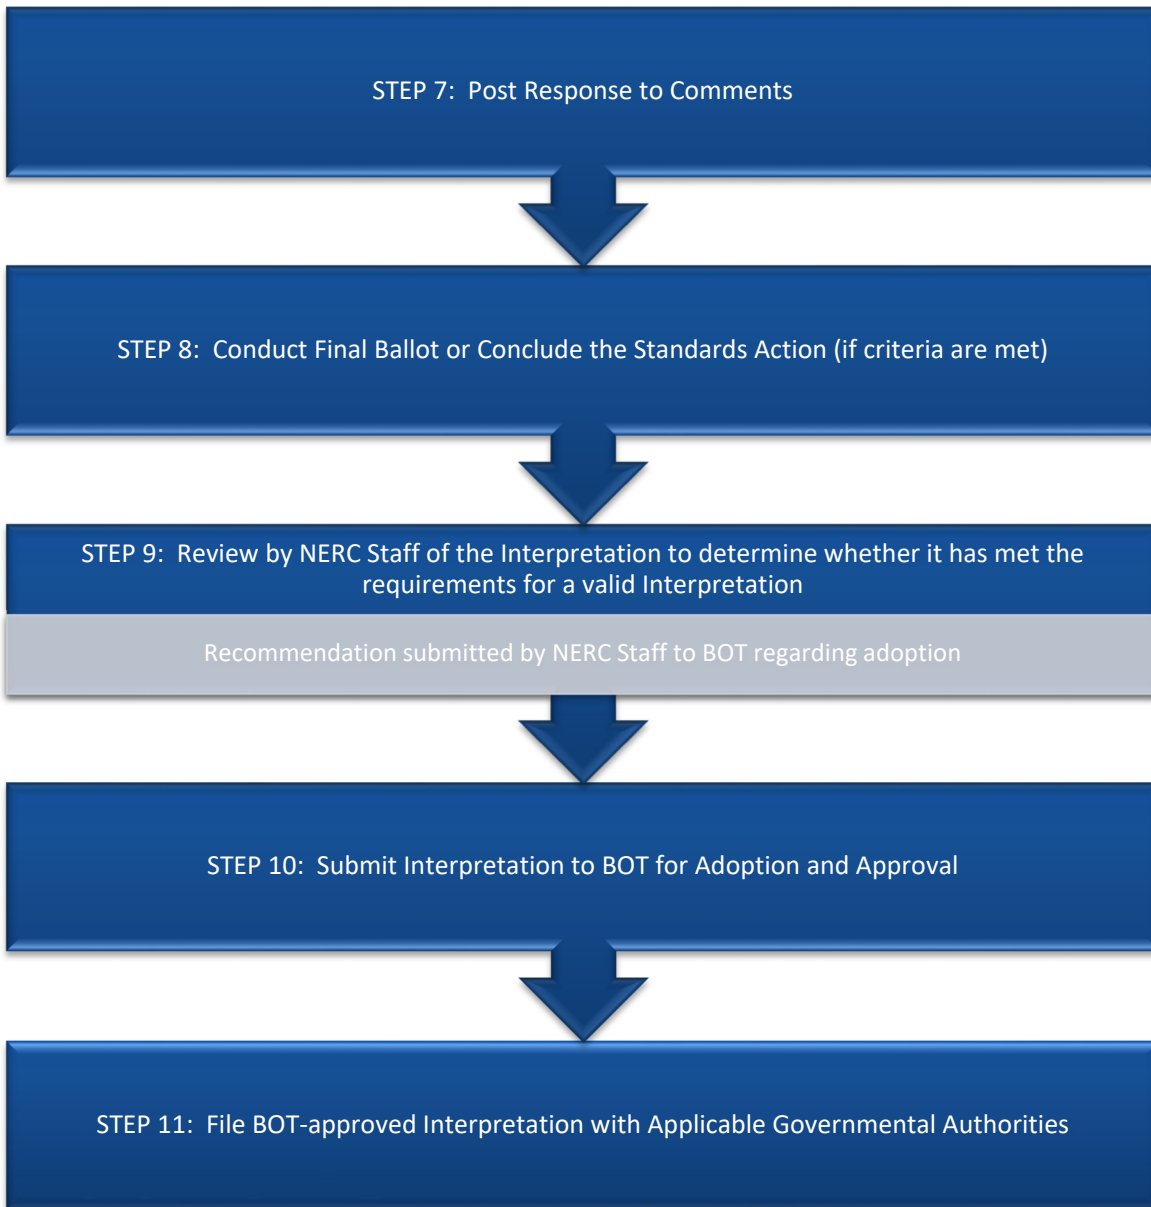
STEP 7: Post Response to Comments

STEP 8: Conduct Final Ballot or Conclude the Standards Action (if criteria are met)

STEP 9: Review by NERC Staff of the Interpretation to determine whether it has met the requirements for a valid Interpretation

Recommendation submitted by NERC Staff to BOT regarding adoption

STEP 10: Submit Interpretation to BOT for Adoption and Approval

STEP 11: File BOT-approved Interpretation with Applicable Governmental Authorities